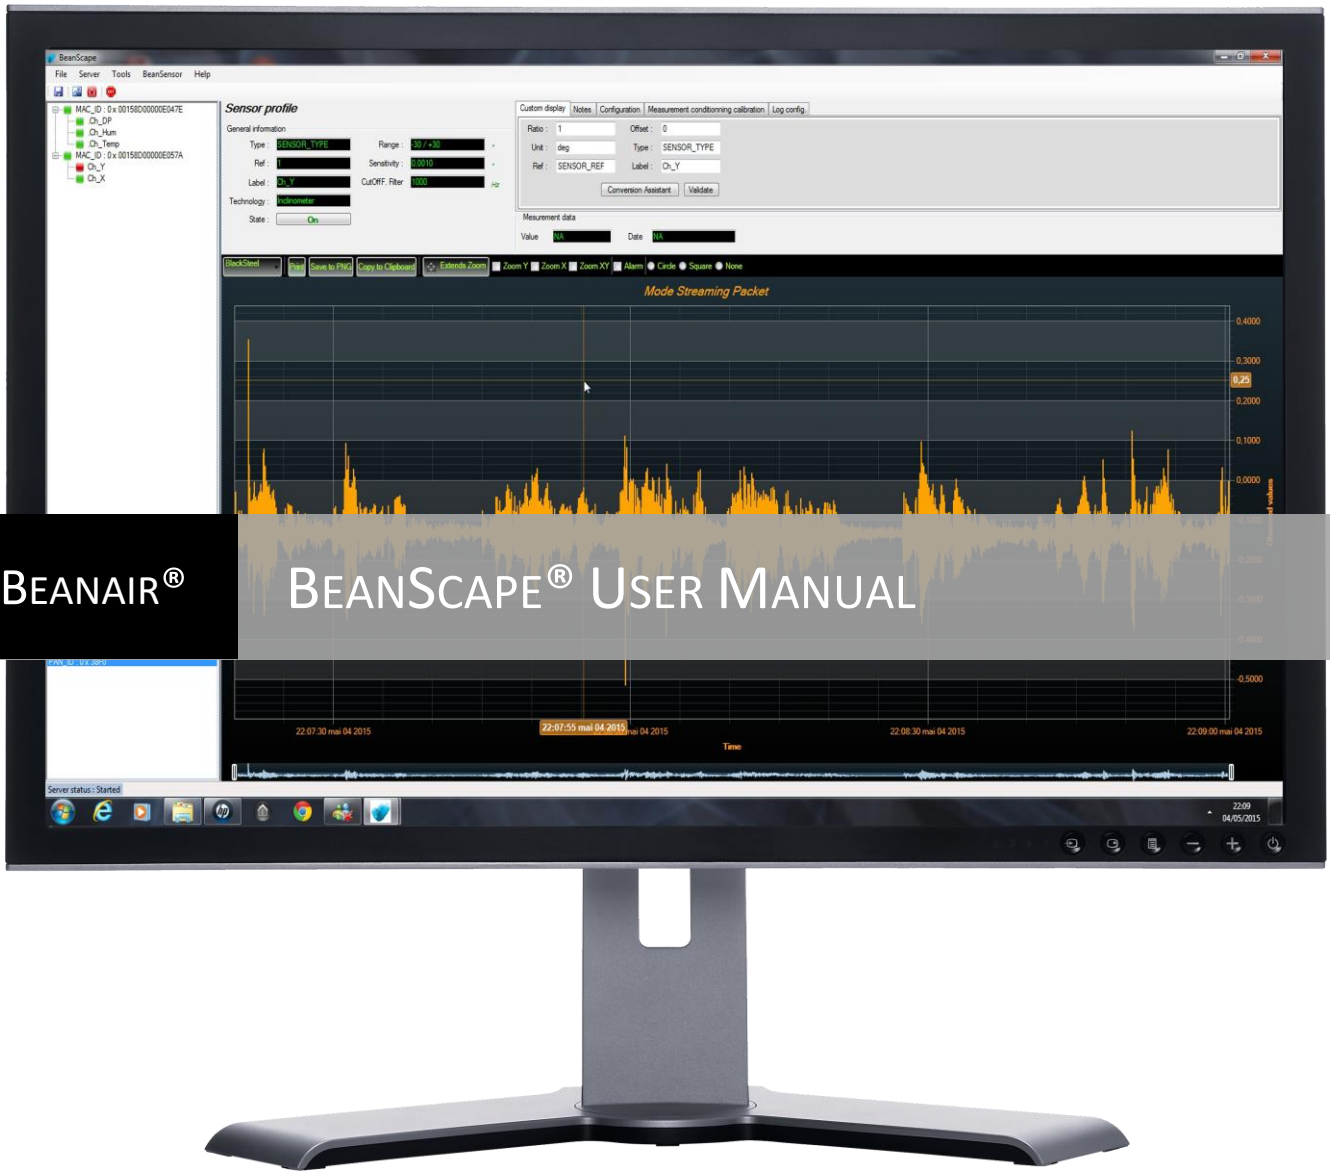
BeanScape

File Server Tools BeanSensor Help

MAC_ID : 0 x 00158D00000E047E
Ch_DP
Ch_Hum
Ch_Temp
MAC_ID : 0 x 00158D00000E057A
Ch_Y
Ch_X

Sensor profile

General information

Type : SENSOR_TYPE
Ref : 1
Label : Ch_Y
Technology : Inclinometer
State : On

Range : -30 / +30
Sensitivity : 0.0010
CutOff. Filter : 1000 Hz

Custom display | Notes | Configuration | Measurement conditionning calibration | Log config

Ratio : 1
Unit : deg
Ref : SENSOR_REF
Offset : 0
Type : SENSOR_TYPE
Label : Ch_Y

Conversion Assistant | Validate

Mesurement data
Value NA
Date NA

BlackSteel | Print | Save to PNG | Copy to Clipboard | Extends Zoom | Zoom Y | Zoom X | Zoom XY | Alarm | Circle | Square | None

Mode Streaming Packet

0.4000
0.3000
0.25
0.2000
0.1000
0.0000
-0.5000

22:07:30 mai 04 2015
22:07:55 mai 04 2015
mai 04 2015
22:08:30 mai 04 2015
22:09:00 mai 04 2015
Time

Server status : Started

22:09
04/05/2015

BEANAIR®

BEANSCAPE® USER MANUAL